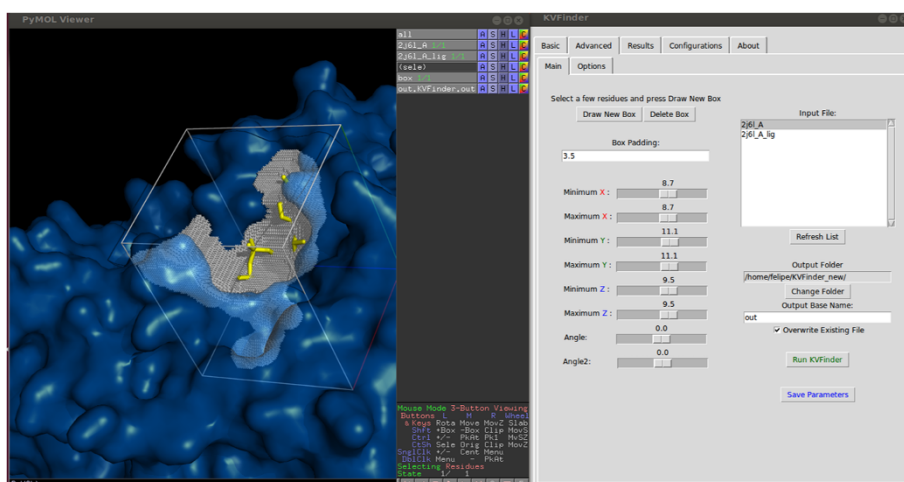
PyMOL Viewer

all A S H L
2j6l_A (1) A S H L
2j6l_A_lig (1) A S H L
(sele) A S H L
box (1) A S H L
out,KVFinder,out A S H L

Mouse Mode 3-Button Viewing
Buttons L M R Wheel
& Keys Rota Move MovZ Slab
Shft +Box -Box Clip MovS
Ctrl +/- PkAt Pk1 MvSZ
CtSh Sele Orig Clip MovZ
SnglClk +/- Cent Menu
DblClk Menu - PkAt
Selecting Residues
State 1/ 1

KVFinder

Basic | Advanced | Results | Configurations | About

Main | Options

Select a few residues and press Draw New Box

Draw New Box | Delete Box

Box Padding:
3.5

Minimum X : 8.7
Maximum X : 8.7
Minimum Y : 11.1
Maximum Y : 11.1
Minimum Z : 9.5
Maximum Z : 9.5
Angle: 0.0
Angle2: 0.0

Input File:
2j6l_A
2j6l_A_lig

Refresh List

Output Folder
/home/felipe/KVFinder_new/
Change Folder

Output Base Name:
out

Overwrite Existing File

Run KVFinder

Save Parameters